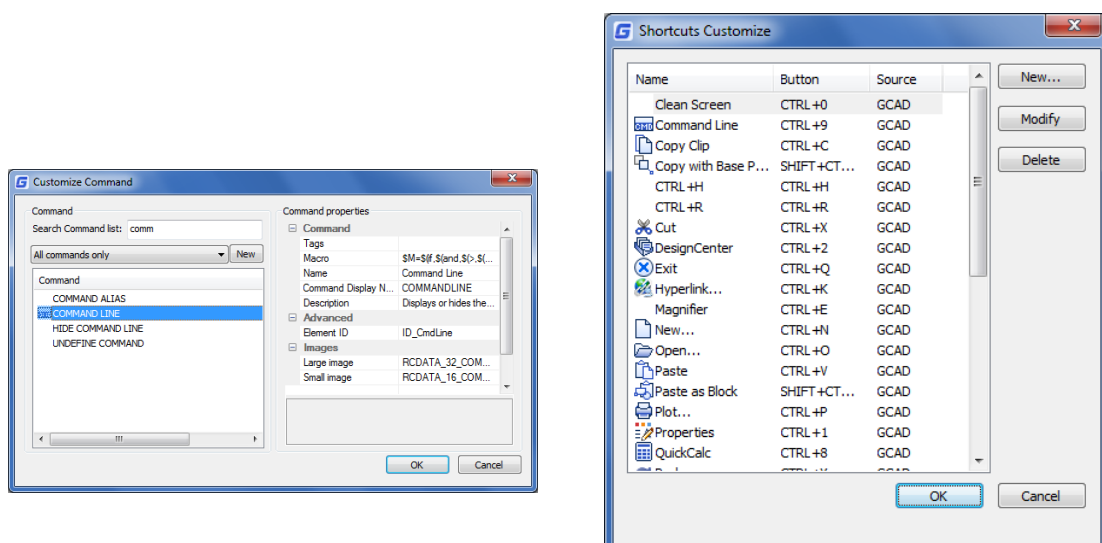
Customize Command

Command
Search Command list: comm
All commands only
New
Command
COMMAND ALIAS
COMMAND LINE
HIDE COMMAND LINE
UNDEFINE COMMAND

Command properties

| Command | |
|---|---|
| Tags | |
| Macro | $M=$(if,$(and,$(>,$(... |
| Name | Command Line |
| Command Display N... | COMMANDLINE |
| Description | Displays or hides the... |
| Advanced | |
| Element ID | ID_CmdLine |
| Images | |
| Large image | RCDATA_32_COM... |
| Small image | RCDATA_16_COM... |

OK
Cancel

Shortcuts Customize

| Name | Button | Source |
|---|---|---|
| Clean Screen | CTRL+0 | GCAD |
| Command Line | CTRL+9 | GCAD |
| Copy Clip | CTRL+C | GCAD |
| Copy with Base P... | SHIFT+CT... | GCAD |
| CTRL+H | CTRL+H | GCAD |
| CTRL+R | CTRL+R | GCAD |
| Cut | CTRL+X | GCAD |
| DesignCenter | CTRL+2 | GCAD |
| Exit | CTRL+Q | GCAD |
| Hyperlink... | CTRL+K | GCAD |
| Magnifier | CTRL+E | GCAD |
| New... | CTRL+N | GCAD |
| Open... | CTRL+O | GCAD |
| Paste | CTRL+V | GCAD |
| Paste as Block | SHIFT+CT... | GCAD |
| Plot... | CTRL+P | GCAD |
| Properties | CTRL+1 | GCAD |
| QuickCalc | CTRL+8 | GCAD |

New...
Modify
Delete
OK
Cancel